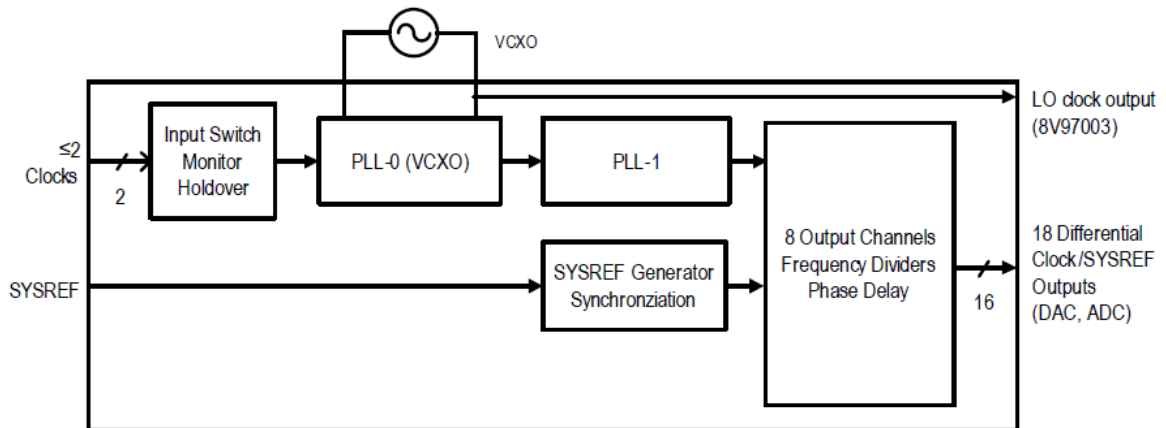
VCXO

≤2
Clocks

2

Input Switch
Monitor
Holdover

PLL-0 (VCXO)

PLL-1

LO clock output
(8V97003)

8 Output Channels
Frequency Dividers
Phase Delay

18 Differential
Clock/SYSREF
Outputs
(DAC, ADC)

16

SYSREF

SYSREF Generator
Synchronziation